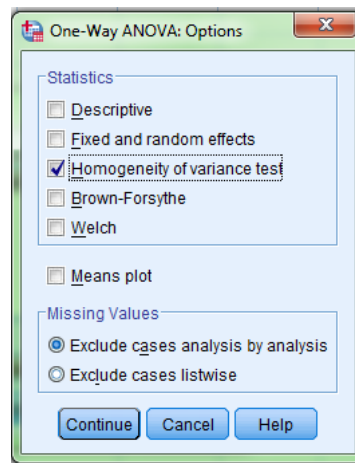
One-Way ANOVA: Options

Statistics
Descriptive
Fixed and random effects
Homogeneity of variance test
Brown-Forsythe
Welch

Means plot

Missing Values
Exclude cases analysis by analysis
Exclude cases listwise

Continue
Cancel
Help